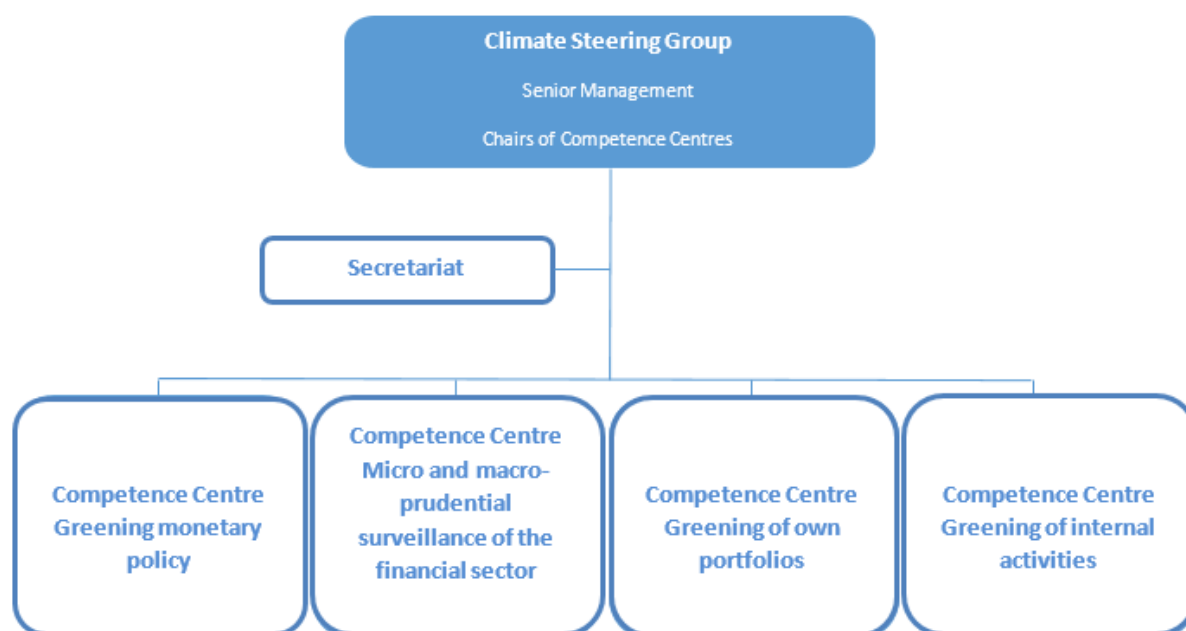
Climate Steering Group

Senior Management

Chairs of Competence Centres

Secretariat

Competence Centre Greening monetary policy

Competence Centre Micro and macro-prudential surveillance of the financial sector

Competence Centre Greening of own portfolios

Competence Centre Greening of internal activities